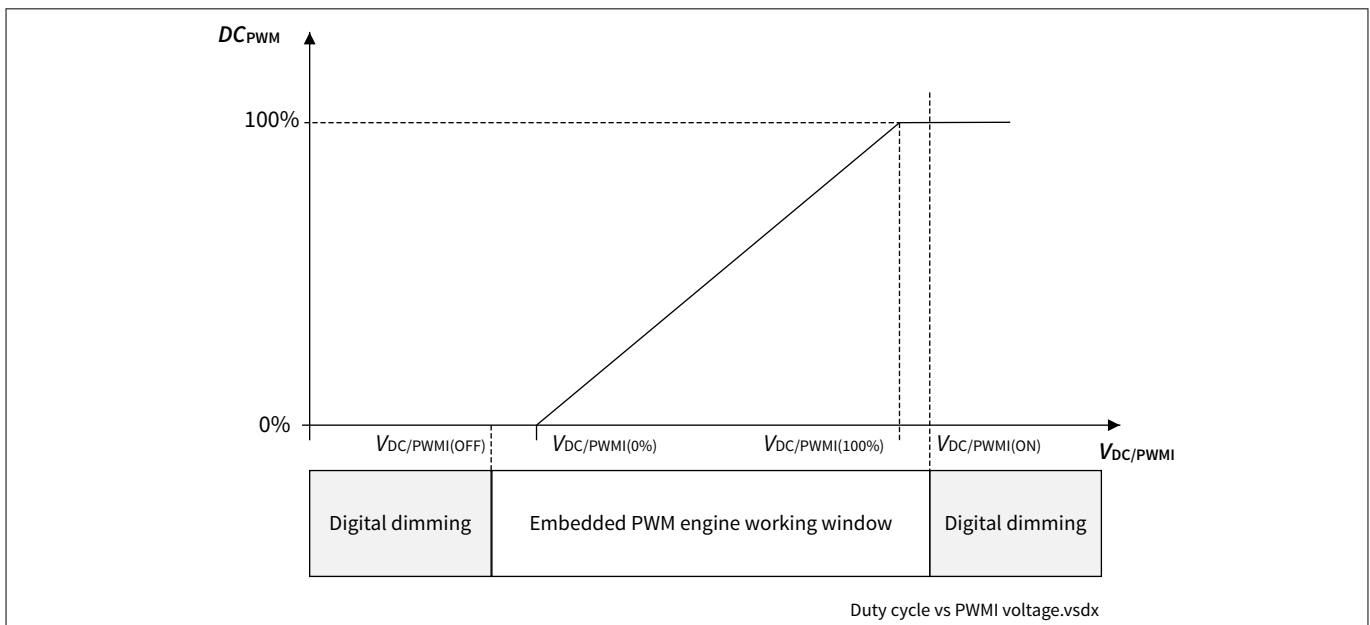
$DC_{PWM}$

100%

0%

$V_{DC/PWMI(OFF)}$

$V_{DC/PWMI(0\%)}$

$V_{DC/PWMI(100\%)}$

$V_{DC/PWMI(ON)}$

$V_{DC/PWMI}$

Digital dimming

Embedded PWM engine working window

Digital dimming

Duty cycle vs PWMI voltage.vsdx